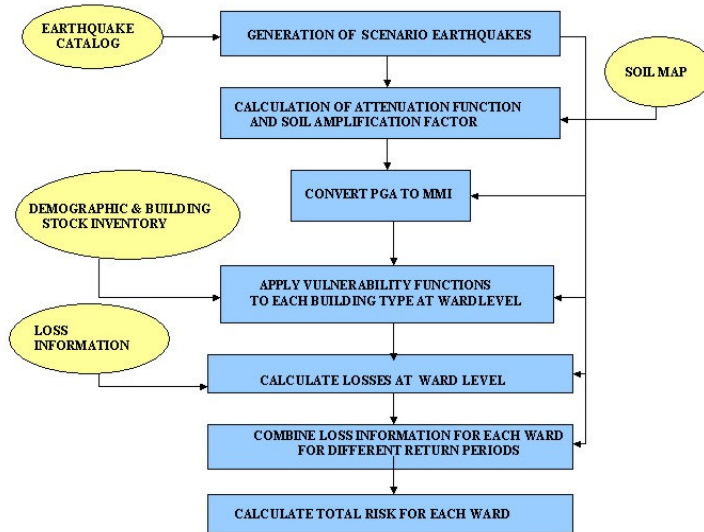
EARTHQUAKE CATALOG

GENERATION OF SCENARIO EARTHQUAKES

SOIL MAP

CALCULATION OF ATTENUATION FUNCTION AND SOIL AMPLIFICATION FACTOR

CONVERT PGA TO MMI

DEMOGRAPHIC & BUILDING STOCK INVENTORY

APPLY VULNERABILITY FUNCTIONS TO EACH BUILDING TYPE AT WARD LEVEL

LOSS INFORMATION

CALCULATE LOSSES AT WARD LEVEL

COMBINE LOSS INFORMATION FOR EACH WARD FOR DIFFERENT RETURN PERIODS

CALCULATE TOTAL RISK FOR EACH WARD